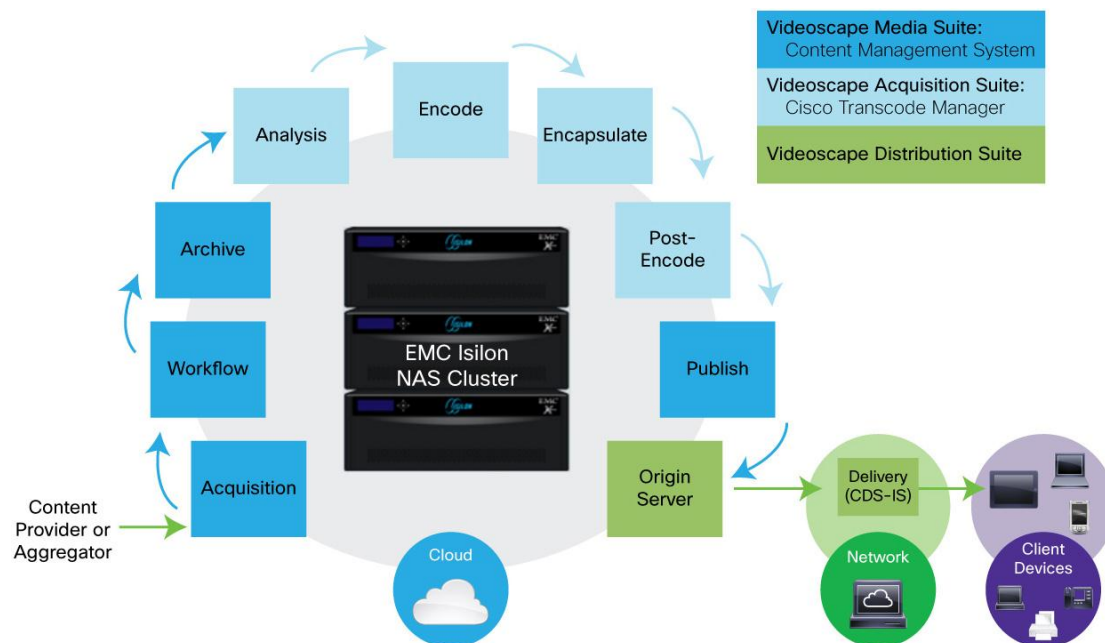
Videoscape Media Suite:
Content Management System

Videoscape Acquisition Suite:
Cisco Transcode Manager

Videoscape Distribution Suite

Analysis

Encode

Encapsulate

Archive

Post-Encode

Workflow

EMC Isilon NAS Cluster

Publish

Acquisition

Origin Server

Content Provider or Aggregator

Delivery (CDS-IS)

Cloud

Network

Client Devices